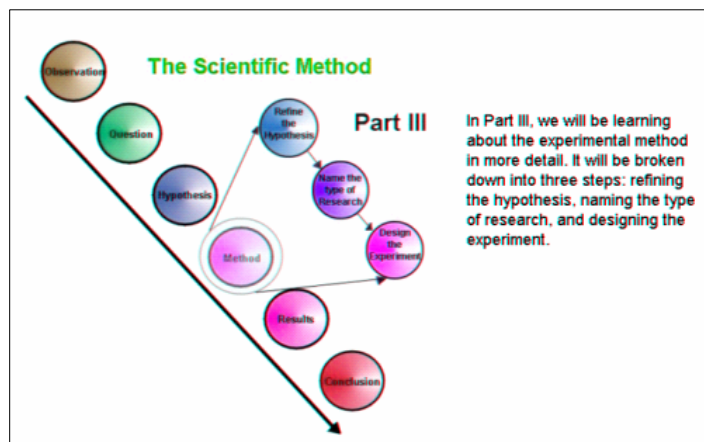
The Scientific Method

Observation

Question

Hypothesis

Method

Results

Conclusion

Refine the Hypothesis

Name the type of Research

Design the Experiment

Part III

In Part III, we will be learning about the experimental method in more detail. It will be broken down into three steps: refining the hypothesis, naming the type of research, and designing the experiment.